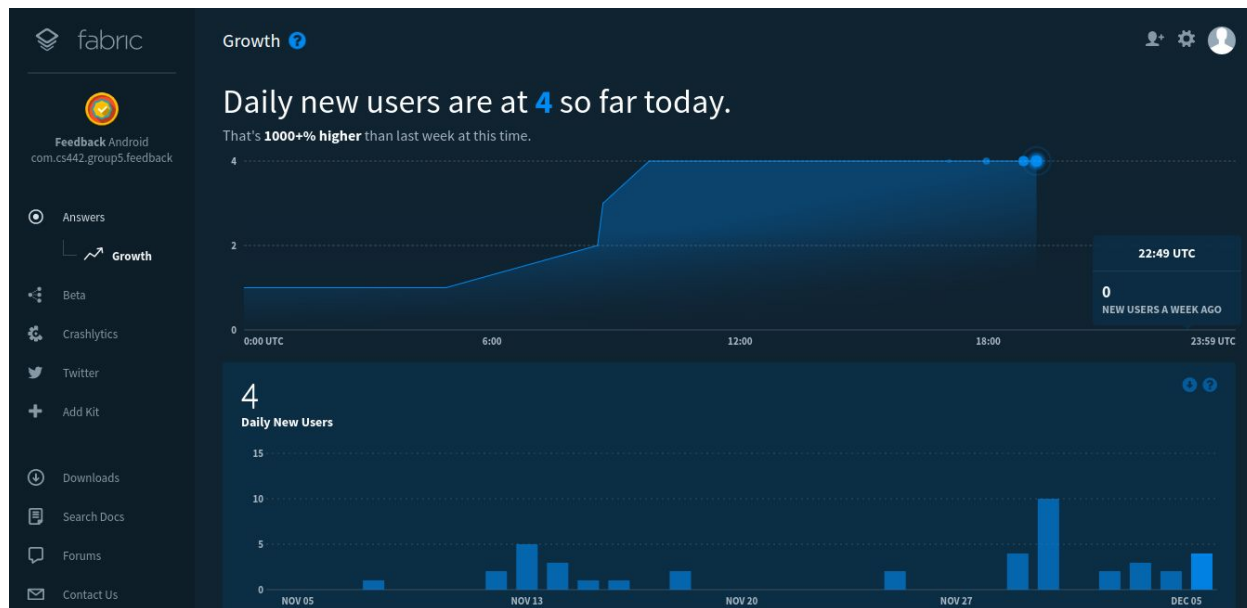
fabric

Feedback Android
com.cs442.group5.feedback

Answers

Growth

Beta

Crashlytics

Twitter

Add Kit

Downloads

Search Docs

Forums

Contact Us

Growth

Daily new users are at 4 so far today.

That's **1000+% higher** than last week at this time.

4

2

0

0:00 UTC

6:00

12:00

18:00

23:59 UTC

22:49 UTC

0
NEW USERS A WEEK AGO

4
Daily New Users

15

10

5

0

NOV 05

NOV 13

NOV 20

NOV 27

DEC 05